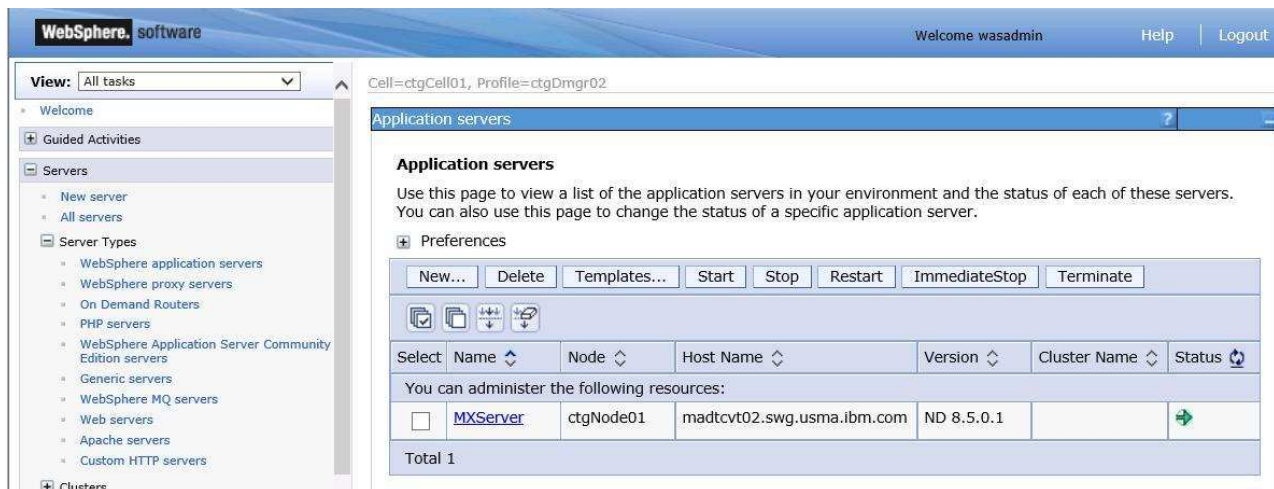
WebSphere. software

Welcome wasadmin Help | Logout

View: All tasks

Welcome

Guided Activities

Servers

New server
All servers

Server Types

WebSphere application servers
WebSphere proxy servers
On Demand Routers
PHP servers
WebSphere Application Server Community Edition servers
Generic servers
WebSphere MQ servers
Web servers
Apache servers
Custom HTTP servers

Clusters

Cell=ctgCell01, Profile=ctgDmgr02

Application servers

**Application servers**

Use this page to view a list of the application servers in your environment and the status of each of these servers. You can also use this page to change the status of a specific application server.

Preferences

New... Delete Templates... Start Stop Restart ImmediateStop Terminate

| Select | Name | Node | Host Name | Version | Cluster Name | Status |
|---|---|---|---|---|---|---|
| You can administer the following resources: | | | | | | |
| | MXServer | ctgNode01 | madtcvt02.swg.usma.ibm.com | ND 8.5.0.1 | | |
| Total 1 | | | | | | |